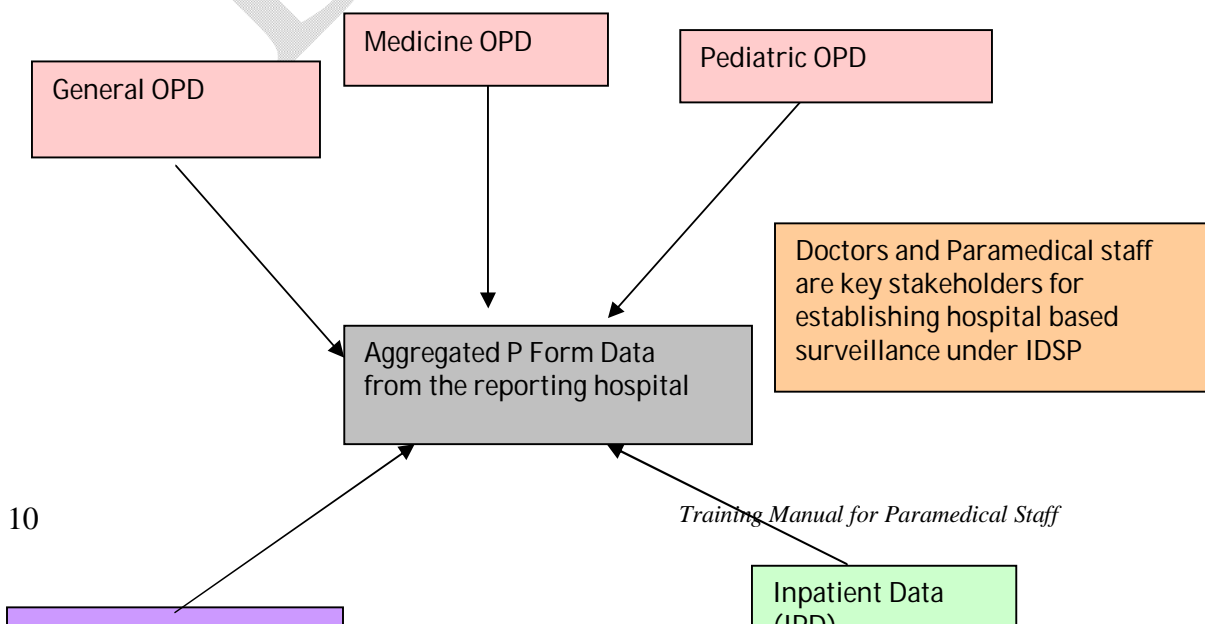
Medicine OPD

General OPD

Pediatric OPD

Doctors and Paramedical staff are key stakeholders for establishing hospital based surveillance under IDSP

Aggregated P Form Data from the reporting hospital

10

Training Manual for Paramedical Staff

Inpatient Data (IPD)